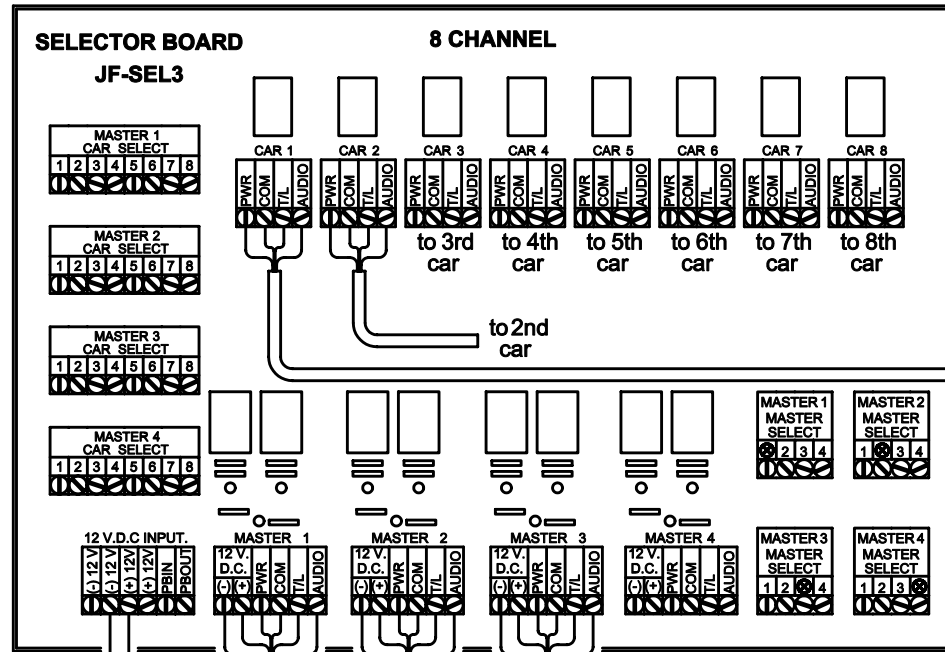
SELECTOR BOARD
JF-SEL3

8 CHANNEL

MASTER 1 CAR SELECT
1 2 3 4 5 6 7 8

MASTER 2 CAR SELECT
1 2 3 4 5 6 7 8

MASTER 3 CAR SELECT
1 2 3 4 5 6 7 8

MASTER 4 CAR SELECT
1 2 3 4 5 6 7 8

CAR 1
PWR COM T/L AUDIO

CAR 2
PWR COM T/L AUDIO

CAR 3
PWR COM T/L AUDIO
to 3rd car

CAR 4
PWR COM T/L AUDIO
to 4th car

CAR 5
PWR COM T/L AUDIO
to 5th car

CAR 6
PWR COM T/L AUDIO
to 6th car

CAR 7
PWR COM T/L AUDIO
to 7th car

CAR 8
PWR COM T/L AUDIO
to 8th car

to 2nd car

MASTER 1 MASTER SELECT
2 3 4

MASTER 2 MASTER SELECT
1 3 4

MASTER 3 MASTER SELECT
1 2 4

MASTER 4 MASTER SELECT
1 2 3

12 V.D.C INPUT.
(-) 12 V (-) 12 V (+) 12V (+) 12V PBIN PBOUT

MASTER 1
12 V. D.C. (-) (+) PWR COM T/L AUDIO

MASTER 2
12 V. D.C. (-) (+) PWR COM T/L AUDIO

MASTER 3
12 V. D.C. (-) (+) PWR COM T/L AUDIO

MASTER 4
12 V. D.C. (-) (+) PWR COM T/L AUDIO